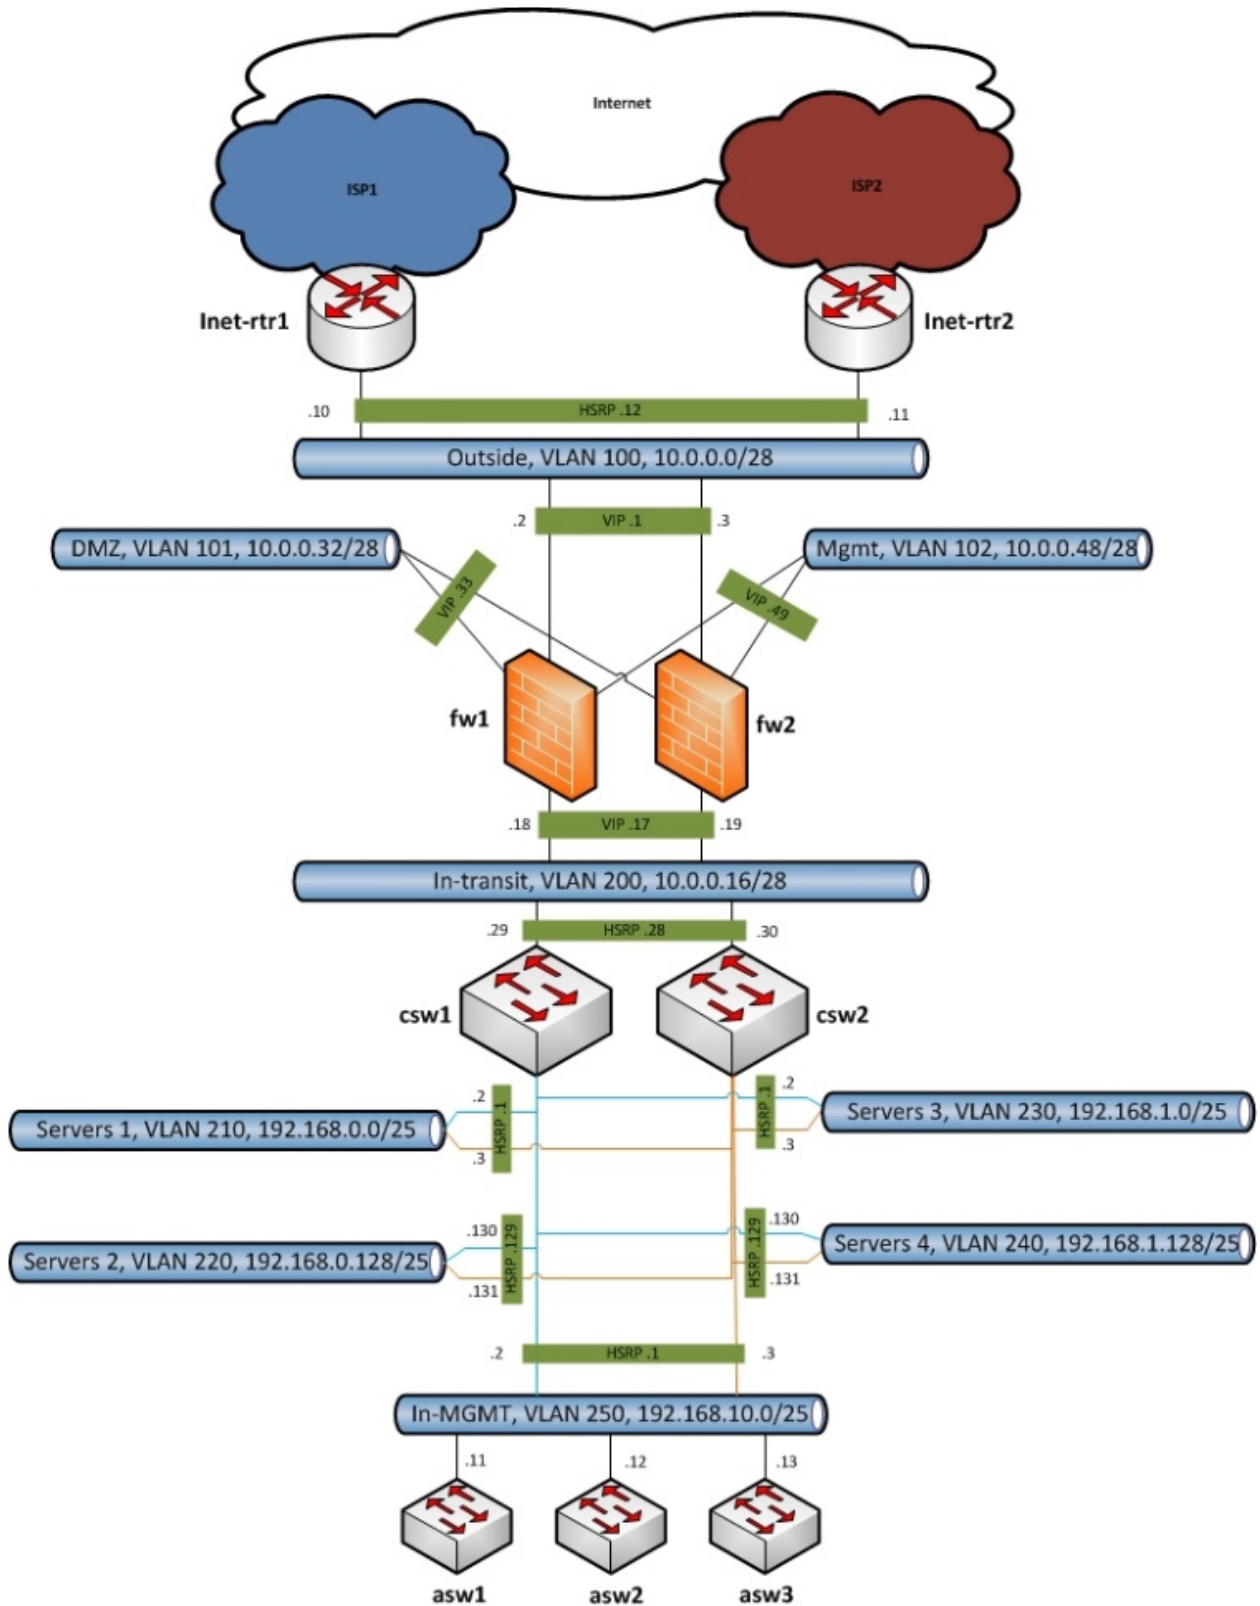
Internet

ISP1

ISP2

Inet-rtr1

Inet-rtr2

.10

HSRP .12

.11

Outside, VLAN 100, 10.0.0.0/28

.2

VIP .1

.3

DMZ, VLAN 101, 10.0.0.32/28

Mgmt, VLAN 102, 10.0.0.48/28

VIP .33

VIP .49

fw1

fw2

.18

VIP .17

.19

In-transit, VLAN 200, 10.0.0.16/28

.29

HSRP .28

.30

csw1

csw2

.2

HSRP .1

.3

Servers 1, VLAN 210, 192.168.0.0/25

HSRP .1

.2

.3

Servers 3, VLAN 230, 192.168.1.0/25

.130

HSRP .129

.131

Servers 2, VLAN 220, 192.168.0.128/25

HSRP .129

.130

.131

Servers 4, VLAN 240, 192.168.1.128/25

.2

HSRP .1

.3

In-MGMT, VLAN 250, 192.168.10.0/25

.11

.12

.13

asw1

asw2

asw3